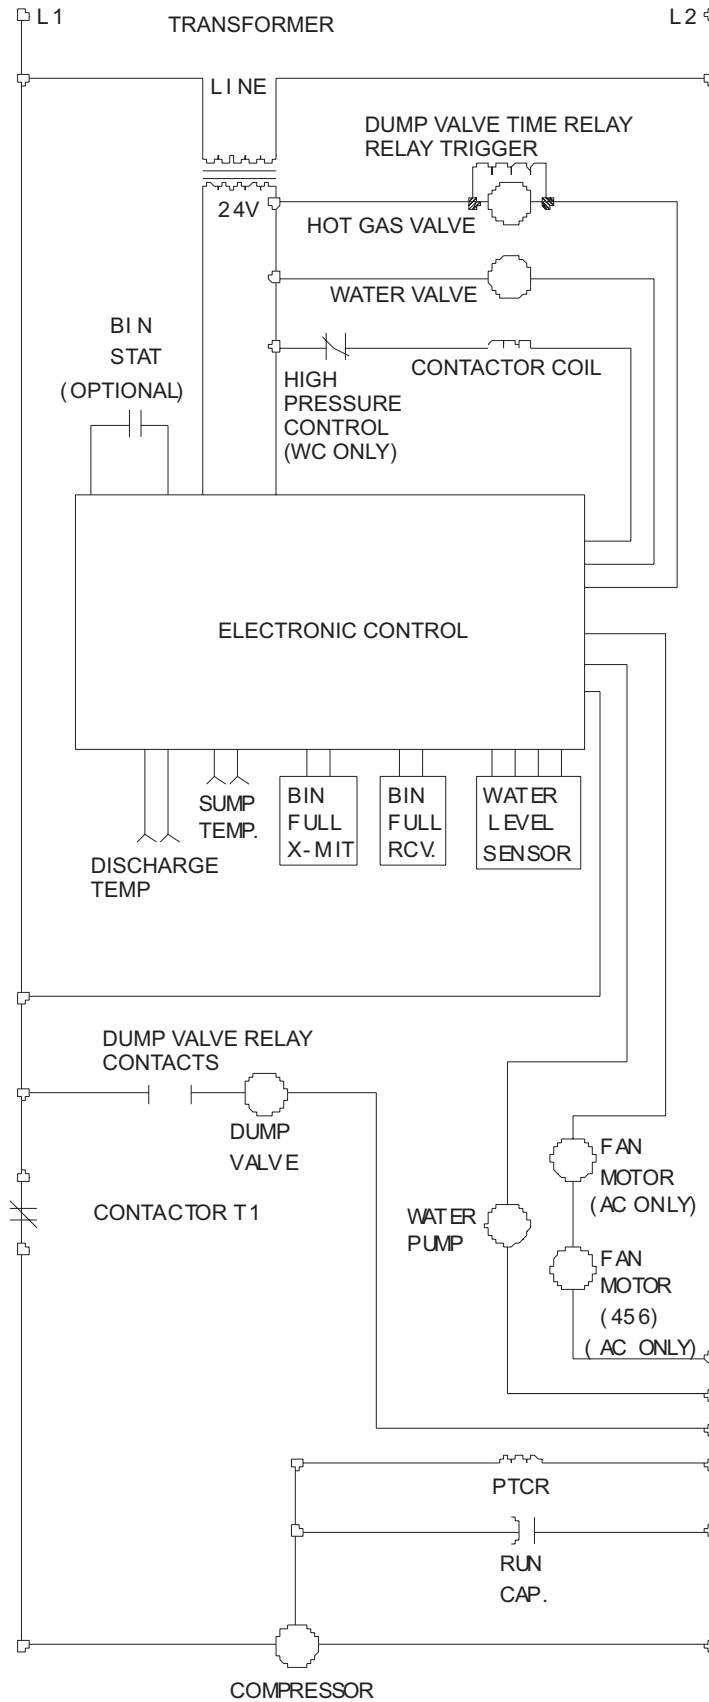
L1
TRANSFORMER
L2
LINE
DUMP VALVE TIME RELAY
RELAY TRIGGER
24V
HOT GAS VALVE
WATER VALVE
BIN
STAT
(OPTIONAL)
CONTACTOR COIL
HIGH
PRESSURE
CONTROL
(WC ONLY)
ELECTRONIC CONTROL
SUMP
TEMP.
BIN
FULL
X-MIT
BIN
FULL
RCV.
WATER
LEVEL
SENSOR
DISCHARGE
TEMP
DUMP VALVE RELAY
CONTACTS
DUMP
VALVE
CONTACTOR T1
FAN
MOTOR
(AC ONLY)
WATER
PUMP
FAN
MOTOR
(456)
(AC ONLY)
PTCR
RUN
CAP.
COMPRESSOR